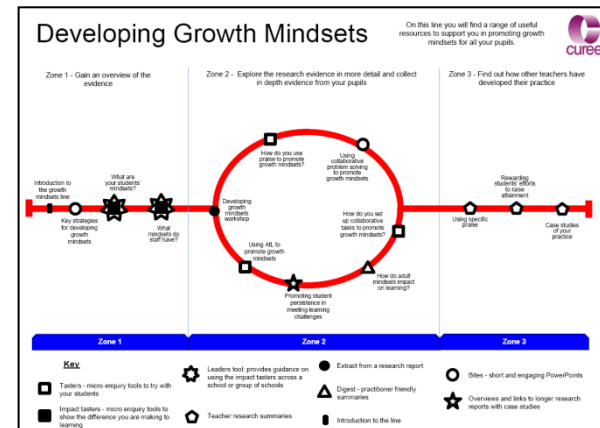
Developing Growth Mindsets

On this line you will find a range of useful resources to support you in promoting growth mindsets for all your pupils.

curee

Zone 1 - Gain an overview of the evidence

Zone 2 - Explore the research evidence in more detail and collect in depth evidence from your pupils

Zone 3 - Find out how other teachers have developed their practice

Introduction to the growth mindsets line

Key strategies for developing growth mindsets

What are your students' mindsets?

What mindsets do staff have?

Developing growth mindsets workshop

How do you use praise to promote growth mindsets?

Using collaborative problem solving to promote growth mindsets

How do you set up collaborative tasks to promote growth mindsets?

How do adult mindsets impact on learning?

Promoting student persistence in meeting learning challenges

Using AfL to promote growth mindsets

Using specific praise

Rewarding students' efforts to raise attainment

Case studies of your practice

Zone 1

Zone 2

Zone 3

Key

Tasters - micro enquiry tools to try with your students

Impact tasters - micro enquiry tools to show the difference you are making to learning

Leaders tool: provides guidance on using the impact tasters across a school or group of schools

Teacher research summaries

Extract from a research report

Digest - practitioner friendly summaries

Introduction to the line

Bites - short and engaging PowerPoints

Overviews and links to longer research reports with case studies